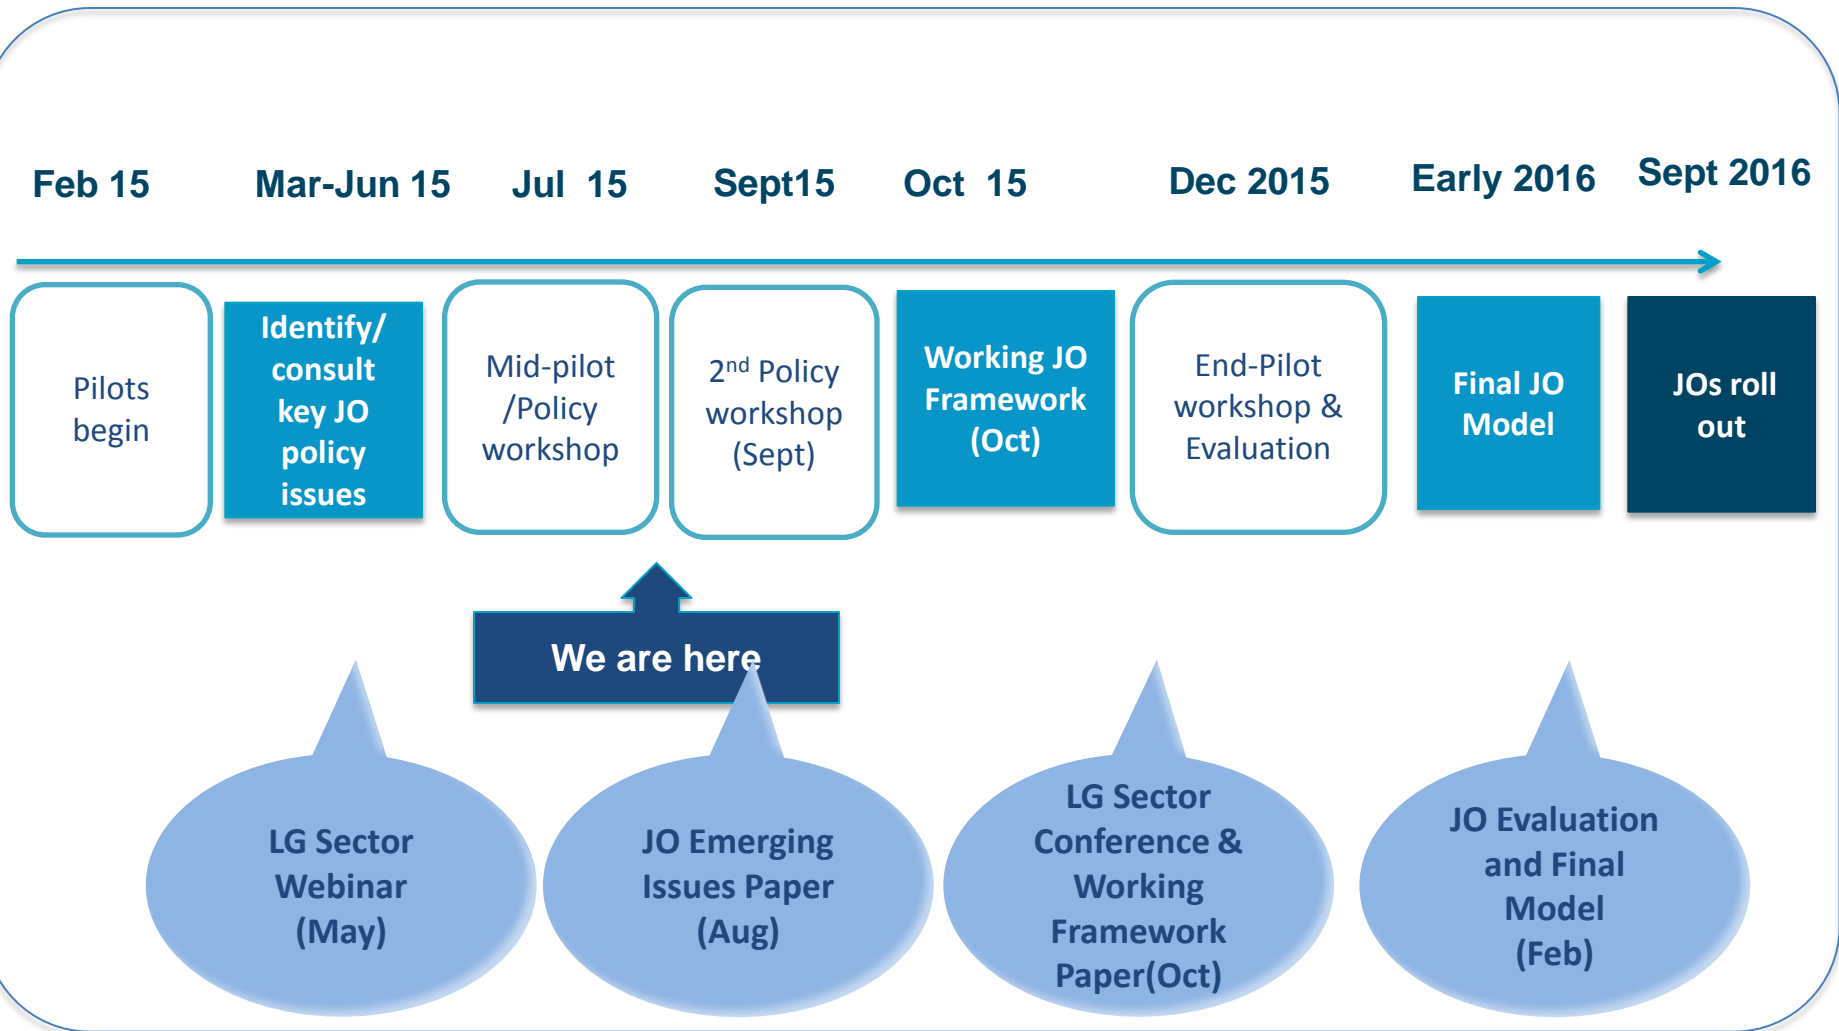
Feb 15 Mar-Jun 15 Jul 15 Sept15 Oct 15 Dec 2015 Early 2016 Sept 2016

Pilots begin

Identify/ consult key JO policy issues

Mid-pilot /Policy workshop

2$^{nd}$ Policy workshop (Sept)

Working JO Framework (Oct)

End-Pilot workshop & Evaluation

Final JO Model

JOs roll out

We are here

LG Sector Webinar (May)

JO Emerging Issues Paper (Aug)

LG Sector Conference & Working Framework Paper(Oct)

JO Evaluation and Final Model (Feb)